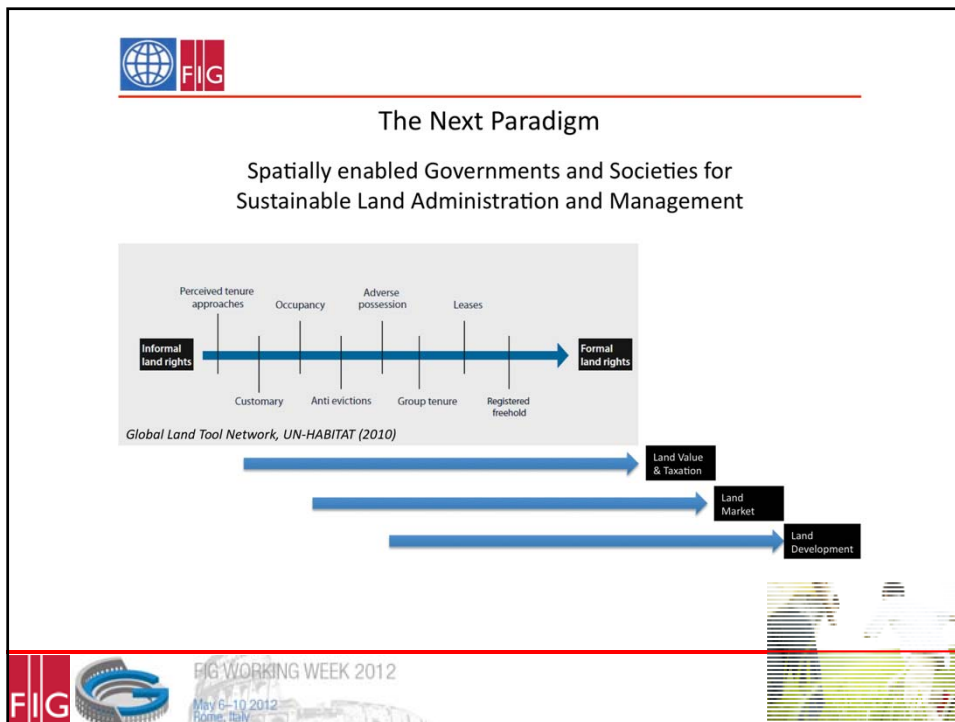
FIG

The Next Paradigm

Spatially enabled Governments and Societies for Sustainable Land Administration and Management

Perceived tenure approaches

Occupancy

Adverse possession

Leases

Informal land rights

Formal land rights

Customary

Anti evictions

Group tenure

Registered freehold

Global Land Tool Network, UN-HABITAT (2010)

Land Value & Taxation

Land Market

Land Development

FIG

FIG WORKING WEEK 2012

May 6–10 2012
Rome, Italy